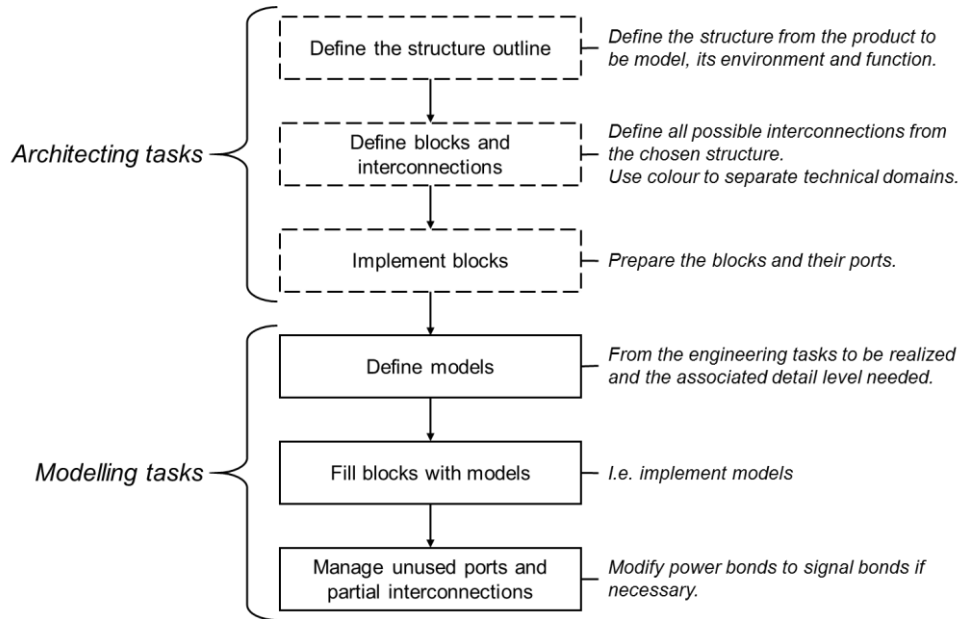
Architecting tasks

Define the structure outline

Define the structure from the product to be model, its environment and function.

Define blocks and interconnections

Define all possible interconnections from the chosen structure.
Use colour to separate technical domains.

Implement blocks

Prepare the blocks and their ports.

Modelling tasks

Define models

From the engineering tasks to be realized and the associated detail level needed.

Fill blocks with models

I.e. implement models

Manage unused ports and partial interconnections

Modify power bonds to signal bonds if necessary.